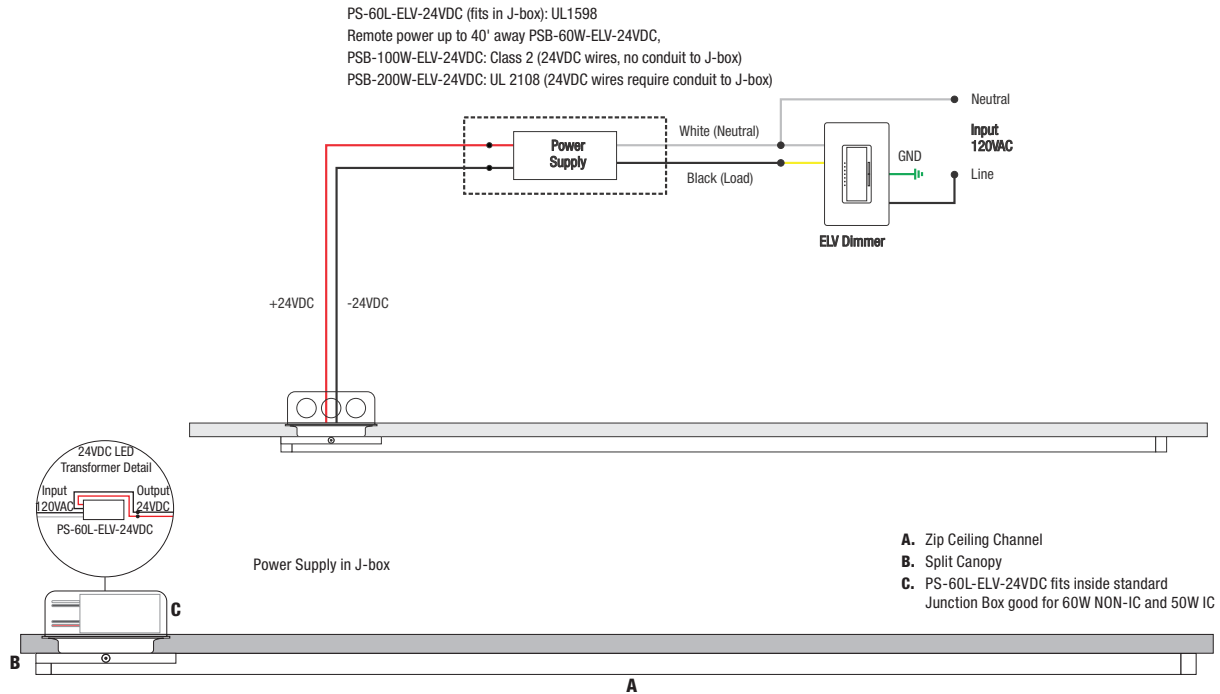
PS-60L-ELV-24VDC (fits in J-box): UL1598
Remote power up to 40' away PSB-60W-ELV-24VDC,
PSB-100W-ELV-24VDC: Class 2 (24VDC wires, no conduit to J-box)
PSB-200W-ELV-24VDC: UL 2108 (24VDC wires require conduit to J-box)

Neutral

Input
120VAC

White (Neutral)

Power
Supply

GND

Line

Black (Load)

ELV Dimmer

+24VDC

-24VDC

24VDC LED
Transformer Detail

Input
120VAC

Output
24VDC

PS-60L-ELV-24VDC

Power Supply in J-box

C

A. Zip Ceiling Channel
B. Split Canopy
C. PS-60L-ELV-24VDC fits inside standard Junction Box good for 60W NON-IC and 50W IC

B

A